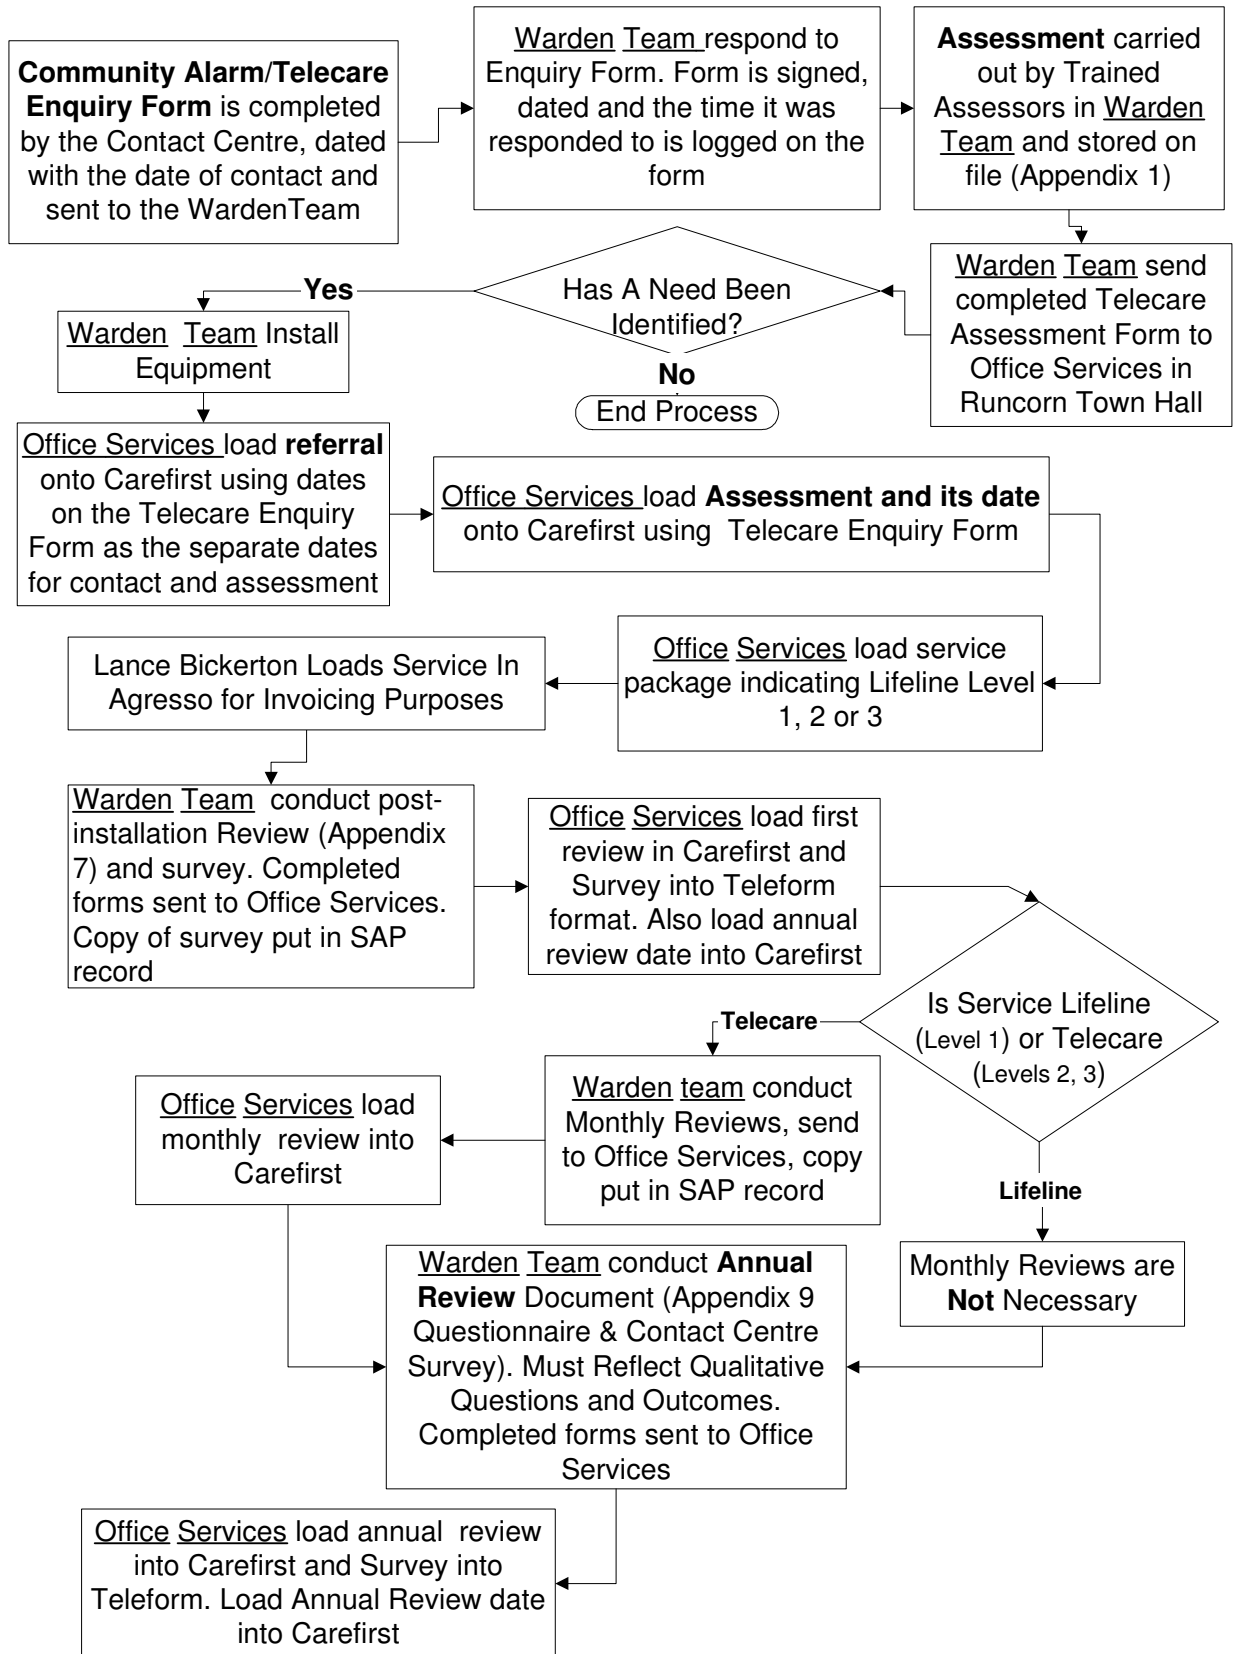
**Community Alarm/Telecare Enquiry Form** is completed by the Contact Centre, dated with the date of contact and sent to the WardenTeam

Warden Team respond to Enquiry Form. Form is signed, dated and the time it was responded to is logged on the form

**Assessment** carried out by Trained Assessors in Warden Team and stored on file (Appendix 1)

Warden Team send completed Telecare Assessment Form to Office Services in Runcorn Town Hall

Has A Need Been Identified?

**Yes**

**No**

End Process

Warden Team Install Equipment

Office Services load **referral** onto Carefirst using dates on the Telecare Enquiry Form as the separate dates for contact and assessment

Office Services load **Assessment and its date** onto Carefirst using Telecare Enquiry Form

Office Services load service package indicating Lifeline Level 1, 2 or 3

Lance Bickerton Loads Service In Agresso for Invoicing Purposes

Warden Team conduct post-installation Review (Appendix 7) and survey. Completed forms sent to Office Services. Copy of survey put in SAP record

Office Services load first review in Carefirst and Survey into Teleform format. Also load annual review date into Carefirst

Is Service Lifeline (Level 1) or Telecare (Levels 2, 3)

**Telecare**

**Lifeline**

Warden team conduct Monthly Reviews, send to Office Services, copy put in SAP record

Office Services load monthly review into Carefirst

Monthly Reviews are **Not** Necessary

Warden Team conduct **Annual Review** Document (Appendix 9 Questionnaire & Contact Centre Survey). Must Reflect Qualitative Questions and Outcomes. Completed forms sent to Office Services

Office Services load annual review into Carefirst and Survey into Teleform. Load Annual Review date into Carefirst